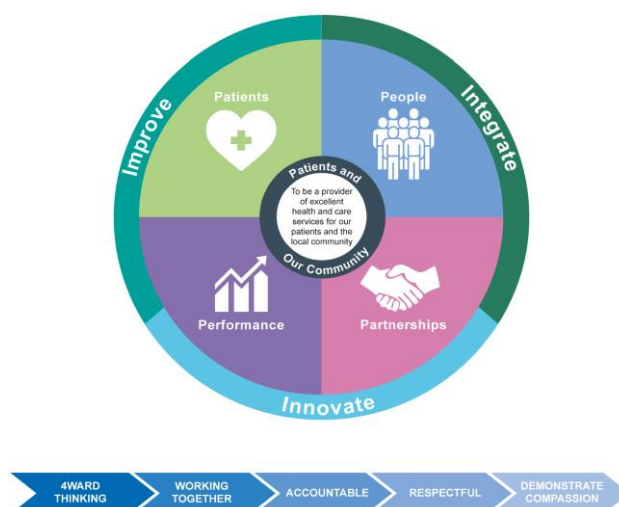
Improve

Integrate

Innovate

Patients

People

Performance

Partnerships

Patients and Our Community

To be a provider of excellent health and care services for our patients and the local community

4WARD THINKING

WORKING TOGETHER

ACCOUNTABLE

RESPECTFUL

DEMONSTRATE COMPASSION